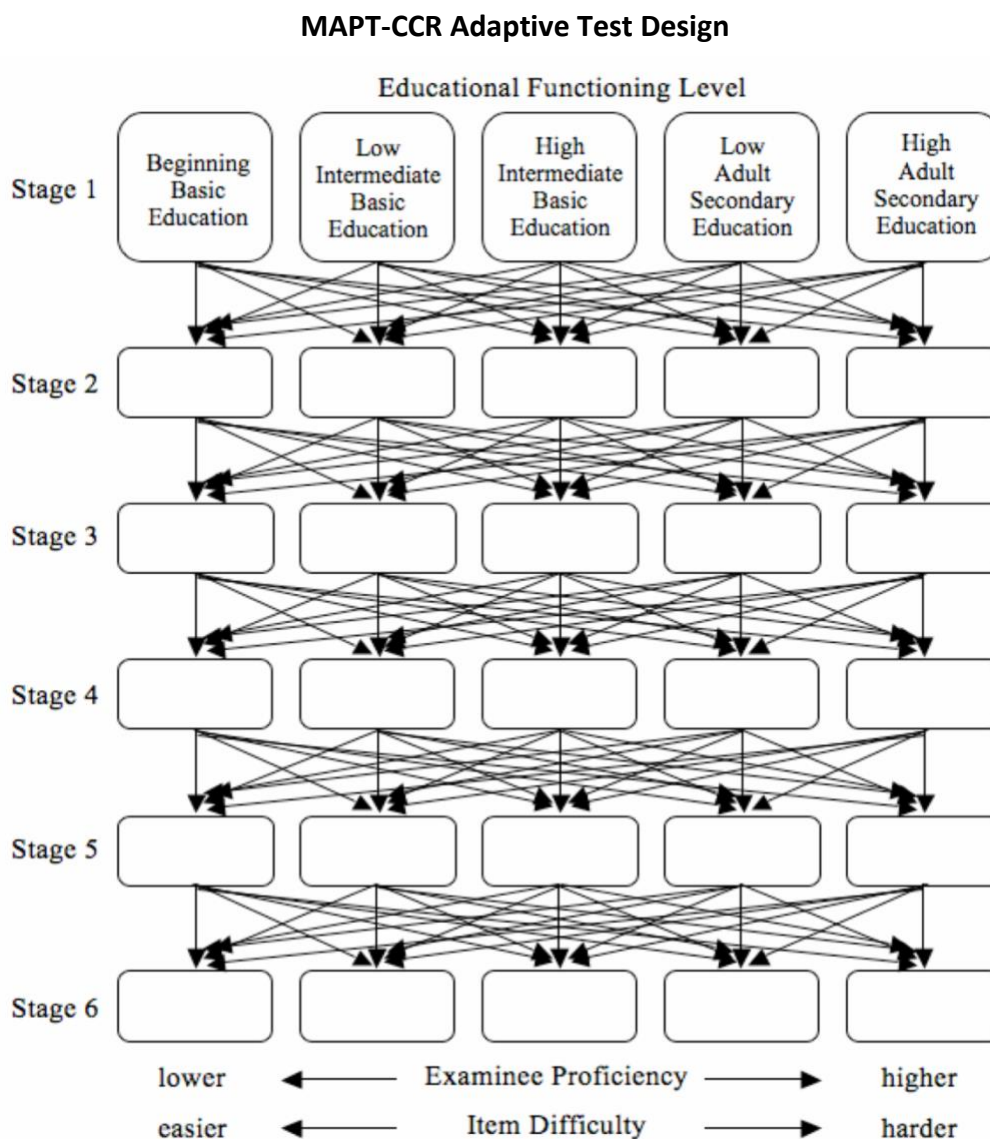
MAPT-CCR Adaptive Test Design

Educational Functioning Level

Stage 1

Beginning Basic Education

Low Intermediate Basic Education

High Intermediate Basic Education

Low Adult Secondary Education

High Adult Secondary Education

Stage 2

Stage 3

Stage 4

Stage 5

Stage 6

lower ← Examinee Proficiency → higher

easier ← Item Difficulty → harder